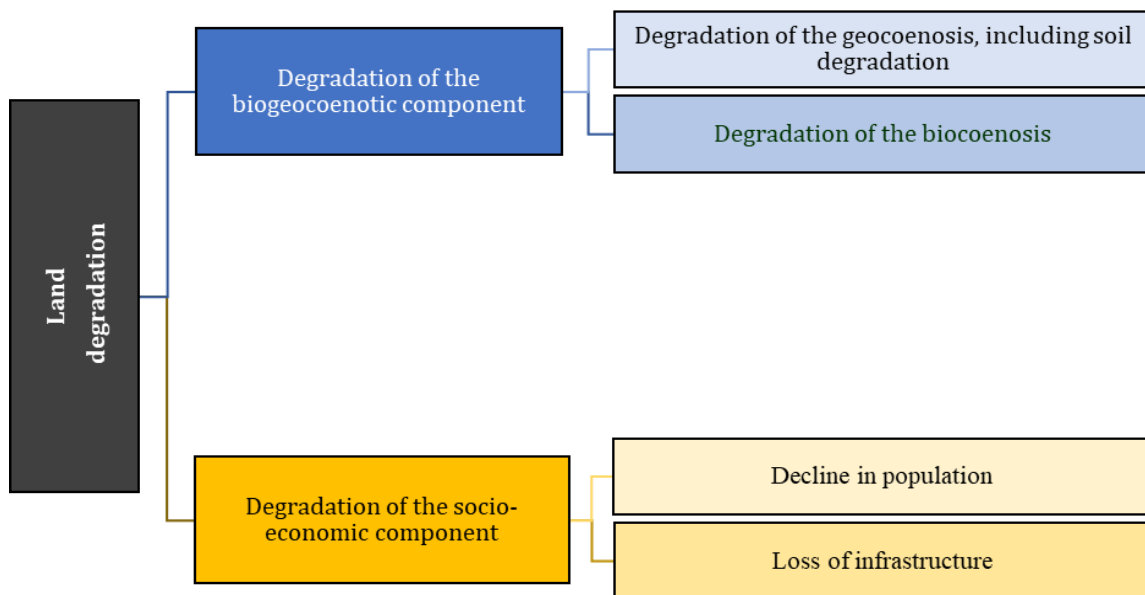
Land degradation

Degradation of the biogeocoenotic component

Degradation of the geocoenosis, including soil degradation

Degradation of the biocoenosis

Degradation of the socio-economic component

Decline in population

Loss of infrastructure